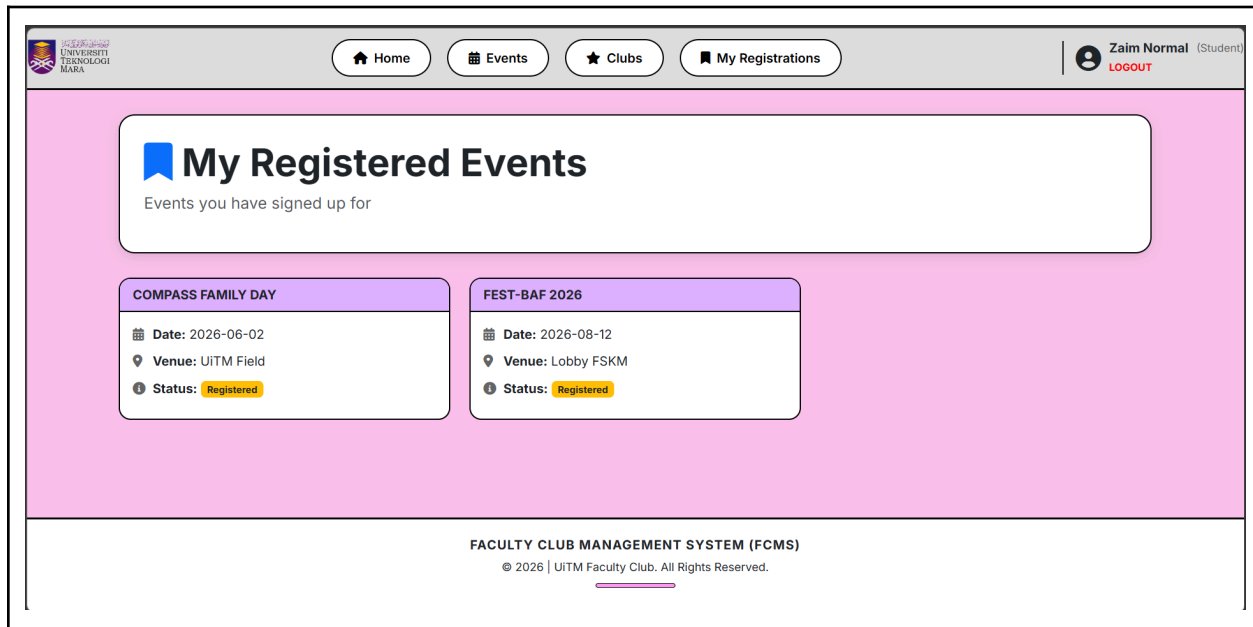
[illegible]
UNIVERSITI
TEKNOLOGI
MARA

Home Events Clubs My Registrations

Zaim Normal (Student)
LOGOUT

# My Registered Events

Events you have signed up for

COMPASS FAMILY DAY

Date: 2026-06-02
Venue: UiTM Field
Status: Registered

FEST-BAF 2026

Date: 2026-08-12
Venue: Lobby FSKM
Status: Registered

FACULTY CLUB MANAGEMENT SYSTEM (FCMS)
© 2026 | UiTM Faculty Club. All Rights Reserved.